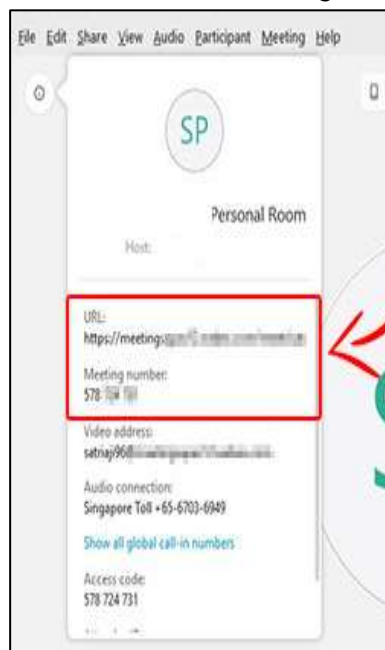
File Edit Share View Audio Participant Meeting Help

SP

Personal Room

Host:

URL:
https://meetings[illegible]

Meeting number:
578 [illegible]

Video address:
satriaj96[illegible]

Audio connection:
Singapore Toll +65-6703-6949

Show all global call-in numbers

Access code:
578 724 731